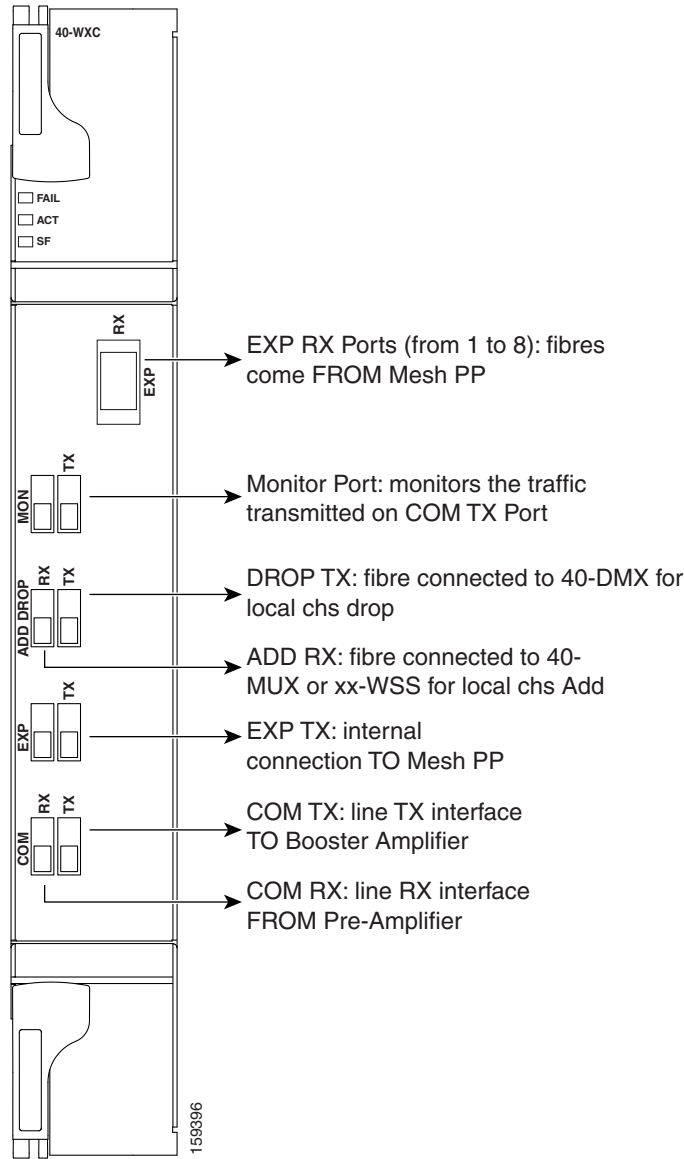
40-WXC

FAIL
ACT
SF

RX
EXP

EXP RX Ports (from 1 to 8): fibres come FROM Mesh PP

MON
TX

Monitor Port: monitors the traffic transmitted on COM TX Port

ADD DROP
RX
TX

DROP TX: fibre connected to 40-DMX for local chs drop

ADD RX: fibre connected to 40-MUX or xx-WSS for local chs Add

EXP
TX

EXP TX: internal connection TO Mesh PP

COM
RX
TX

COM TX: line TX interface TO Booster Amplifier

COM RX: line RX interface FROM Pre-Amplifier

159396